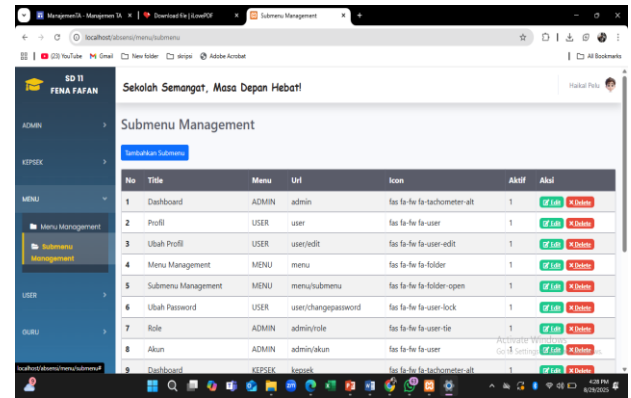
ManajemenTA - Managemen TA × | Download file | iLovePDF × | Submenu Management × +

localhost/absensi/menu/submenu

(23) YouTube Gmail New folder skripo Adobe Acrobat | All Bookmarks

SD 11 FENA FAFAN

Sekolah Semangat, Masa Depan Hebat!

Haikal Pelu

ADMIN

KEPSEK

MENU

Menu Management

Submenu Management

USER

GURU

Submenu Management

Tambahkan Submenu

| No | Title | Menu | Url | Icon | Aktif | Aksi |
|---|---|---|---|---|---|---|
| 1 | Dashboard | ADMIN | admin | fas fa-fw fa-tachometer-alt | 1 | Edit Delete |
| 2 | Profil | USER | user | fas fa-fw fa-user | 1 | Edit Delete |
| 3 | Ubah Profil | USER | user/edit | fas fa-fw fa-user-edit | 1 | Edit Delete |
| 4 | Menu Management | MENU | menu | fas fa-fw fa-folder | 1 | Edit Delete |
| 5 | Submenu Management | MENU | menu/submenu | fas fa-fw fa-folder-open | 1 | Edit Delete |
| 6 | Ubah Password | USER | user/changepassword | fas fa-fw fa-user-lock | 1 | Edit Delete |
| 7 | Role | ADMIN | admin/role | fas fa-fw fa-user-tie | 1 | Edit Delete |
| 8 | Akun | ADMIN | admin/akun | fas fa-fw fa-user | 1 | Edit Delete |
| 9 | Dashboard | KEPSEK | kepsek | fas fa-fw fa-tachometer-alt | 1 | Edit Delete |

Activate Windows
Go to Settings to activate Windows.

localhost/absensi/menu/submenu#

4:28 PM
6/29/2025